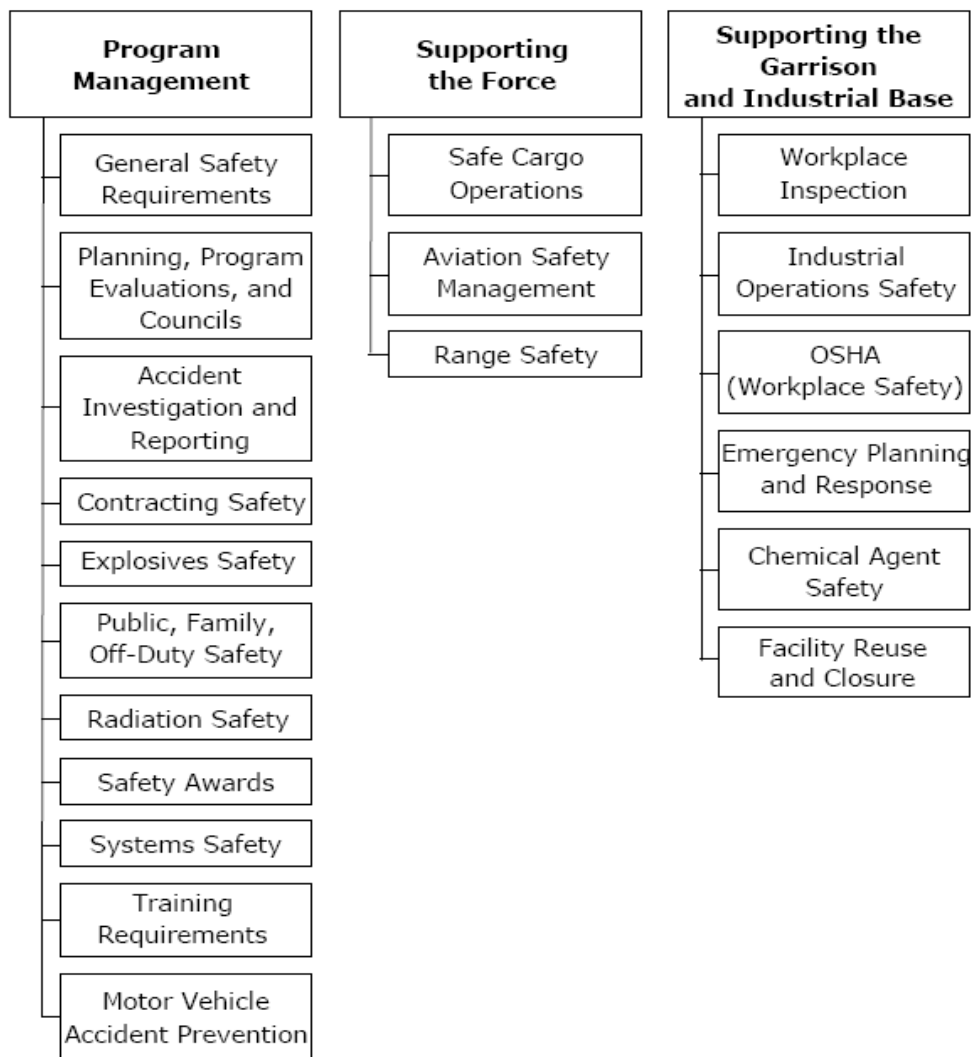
Program Management

General Safety Requirements

Planning, Program Evaluations, and Councils

Accident Investigation and Reporting

Contracting Safety

Explosives Safety

Public, Family, Off-Duty Safety

Radiation Safety

Safety Awards

Systems Safety

Training Requirements

Motor Vehicle Accident Prevention

Supporting the Force

Safe Cargo Operations

Aviation Safety Management

Range Safety

Supporting the Garrison and Industrial Base

Workplace Inspection

Industrial Operations Safety

OSHA (Workplace Safety)

Emergency Planning and Response

Chemical Agent Safety

Facility Reuse and Closure